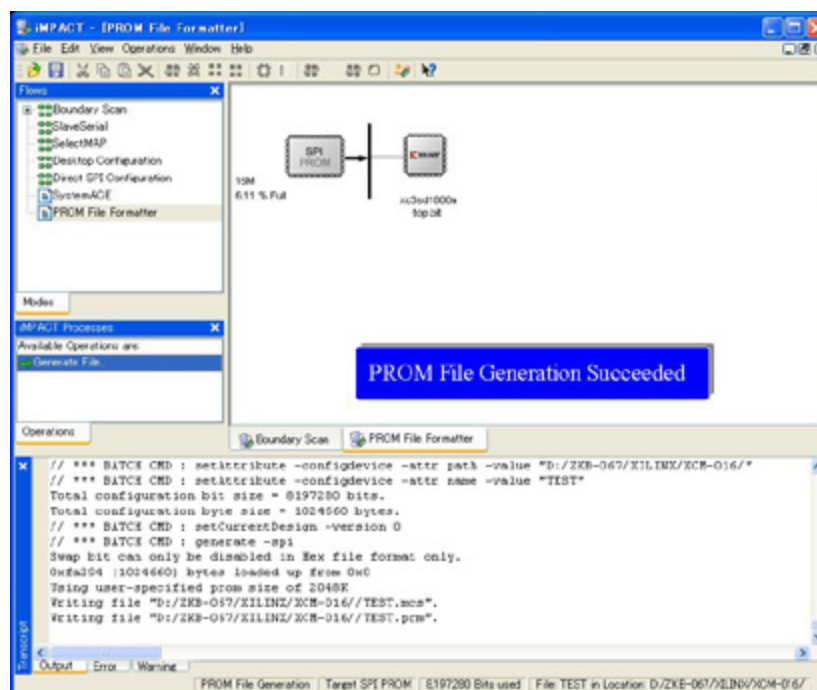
iMPACT - [PROM File Formatter]

File Edit View Operations Window Help

Flows

Boundary Scan
SlaveSerial
SelectMAP
Desktop Configuration
Direct SPI Configuration
SystemACE
PROM File Formatter

Modes

iMPACT Processes

Available Operations are:
Generate File...

Operations

SPI PROM

16M
6.11 % Full

xc3sd1000a
top.bit

PROM File Generation Succeeded

Boundary Scan
PROM File Formatter

// *** BATCH CMD : setAttribute -configdevice -attr path -value "D:/ZKB-067/XILINX/XCM-016/"
// *** BATCH CMD : setAttribute -configdevice -attr name -value "TEST"
Total configuration bit size = 8197280 bits.
Total configuration byte size = 1024660 bytes.
// *** BATCH CMD : setCurrentDesign -version 0
// *** BATCH CMD : generate -spi
Swap bit can only be disabled in Hex file format only.
0xfa294 (1024660) bytes loaded up from 0x0
Using user-specified prom size of 2048K
Writing file "D:/ZKB-067/XILINX/XCM-016//TEST.mcs".
Writing file "D:/ZKB-067/XILINX/XCM-016//TEST.prm".

Transcript

Output Error Warning

PROM File Generation | Target SPI PROM | 8197280 Bits used | File: TEST in Location: D:/ZKB-067/XILINX/XCM-016/